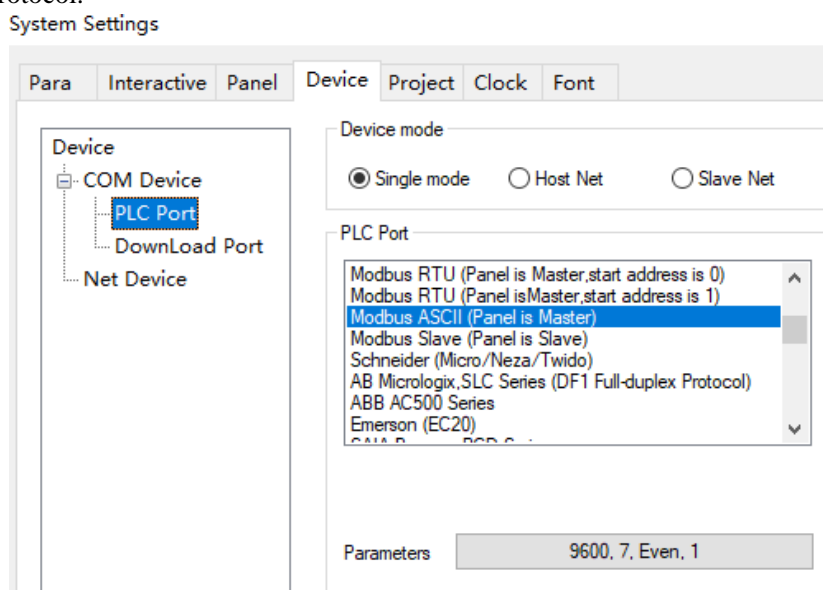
System Settings

Para | Interactive | Panel | Device | Project | Clock | Font

Device
COM Device
PLC Port
DownLoad Port
Net Device

Device mode
Single mode
Host Net
Slave Net

PLC Port
Modbus RTU (Panel is Master,start address is 0)
Modbus RTU (Panel isMaster,start address is 1)
Modbus ASCII (Panel is Master)
Modbus Slave (Panel is Slave)
Schneider (Micro/Neza/Twido)
AB Micrologix,SLC Series (DF1 Full-duplex Protocol)
ABB AC500 Series
Emerson (EC20)
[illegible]

Parameters
9600, 7, Even, 1